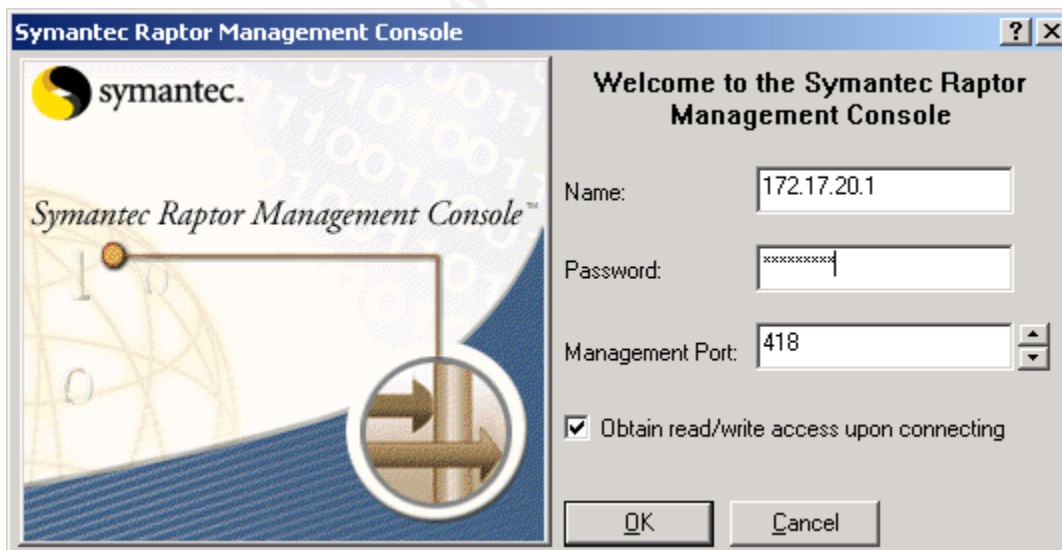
Symantec Raptor Management Console

? X

symantec.

Symantec Raptor Management Console™

Welcome to the Symantec Raptor Management Console

Name: 172.17.20.1

Password: *********

Management Port: 418

Obtain read/write access upon connecting

OK

Cancel